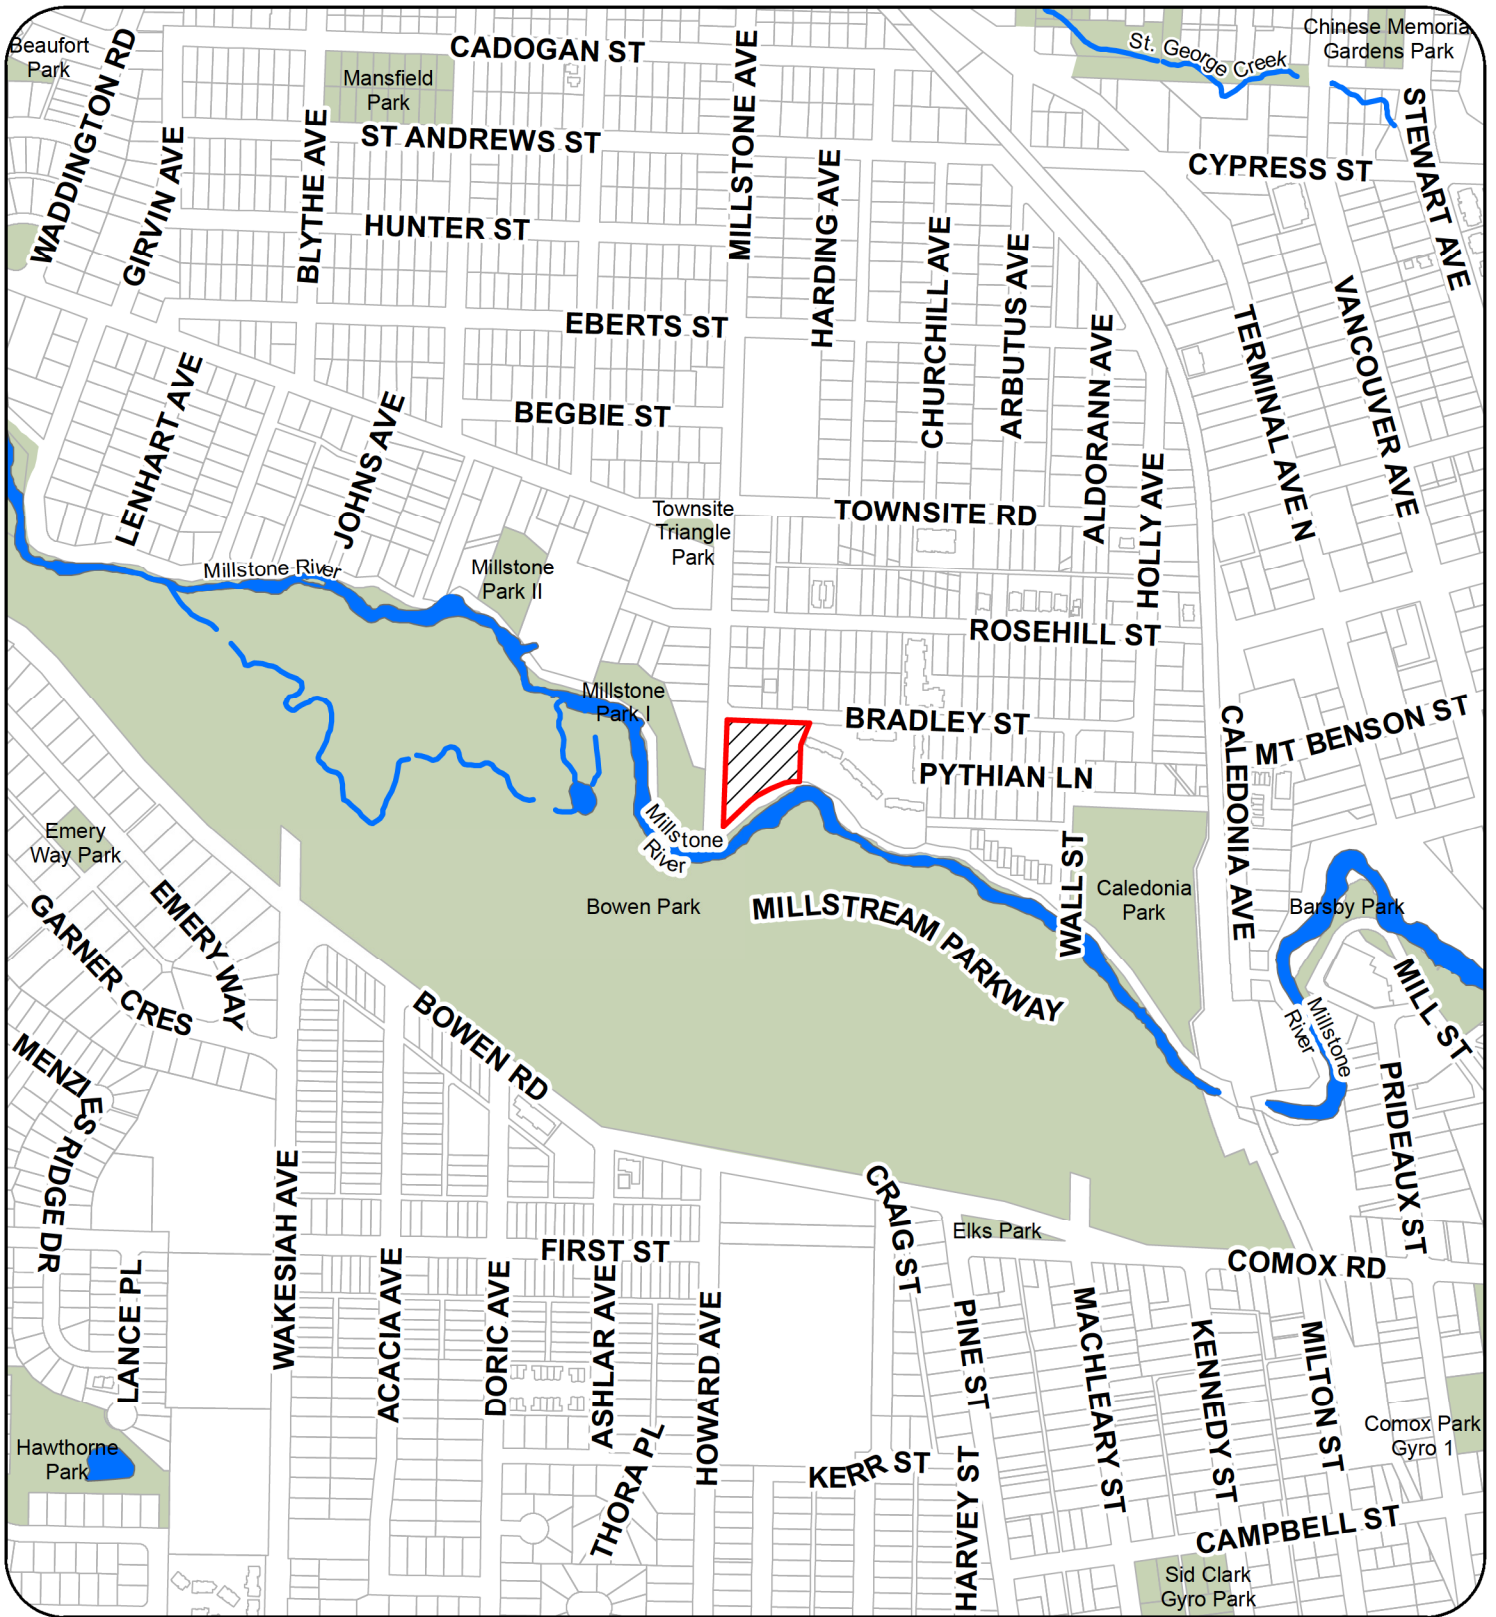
Beaufort Park
WADDINGTON RD
CADOGAN ST
Mansfield Park
MILLSTONE AVE
St. George Creek
Chinese Memorial Gardens Park
ST ANDREWS ST
GIRVIN AVE
BLYTHE AVE
HUNTER ST
CYPRESS ST
STEWART AVE
HARDING AVE
CHURCHILL AVE
ARBUTUS AVE
EBERTS ST
LENHART AVE
BEGBIE ST
JOHNS AVE
ALDORANN AVE
TERMINAL AVE N
VANCOUVER AVE
HOLLY AVE
Townsite Triangle Park
TOWNSITE RD
Millstone River
Millstone Park II
ROSEHILL ST
Millstone Park I
BRADLEY ST
MT BENSON ST
PYTHIAN LN
CALEDONIA AVE
Millstone River
Emery Way Park
WALL ST
Caledonia Park
Barsby Park
Bowen Park
MILLSTREAM PARKWAY
EMERY WAY
GARNER CRES
MILL ST
Millstone River
BOWEN RD
MENZIES RIDGE DR
PRIDEAUX ST
CRAIG ST
Elks Park
WAKESIAH AVE
FIRST ST
COMOX RD
LANCE PL
ACACIA AVE
DORIC AVE
ASHLAR AVE
HOWARD AVE
PINE ST
MACHLEARY ST
KENNEDY ST
MILTON ST
Comox Park Gyro 1
Hawthorne Park
THORA PL
KERR ST
HARVEY ST
CAMPBELL ST
Sid Clark Gyro Park